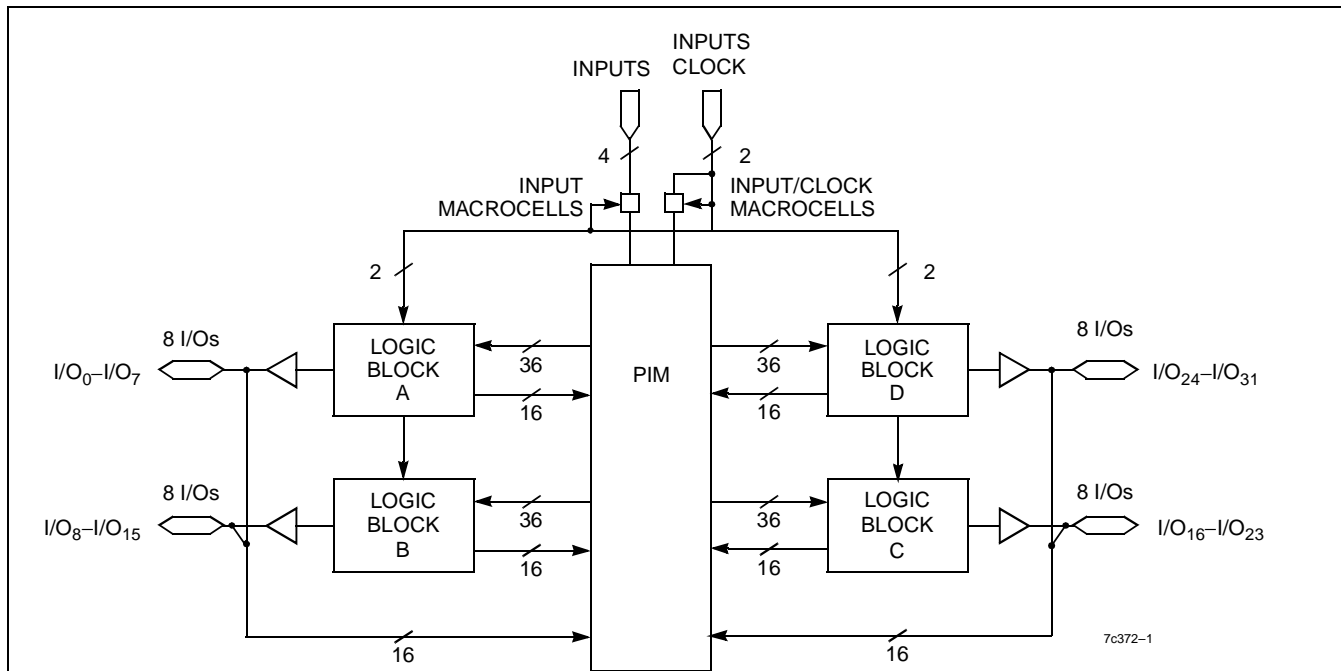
INPUTS

INPUTS
CLOCK

4

2

INPUT
MACROCELLS

INPUT/CLOCK
MACROCELLS

2

2

8 I/Os

$I/O_0$–$I/O_7$

LOGIC
BLOCK
A

36

16

PIM

36

16

LOGIC
BLOCK
D

8 I/Os

$I/O_{24}$–$I/O_{31}$

8 I/Os

$I/O_8$–$I/O_{15}$

LOGIC
BLOCK
B

36

16

36

16

LOGIC
BLOCK
C

8 I/Os

$I/O_{16}$–$I/O_{23}$

16

16

7c372–1